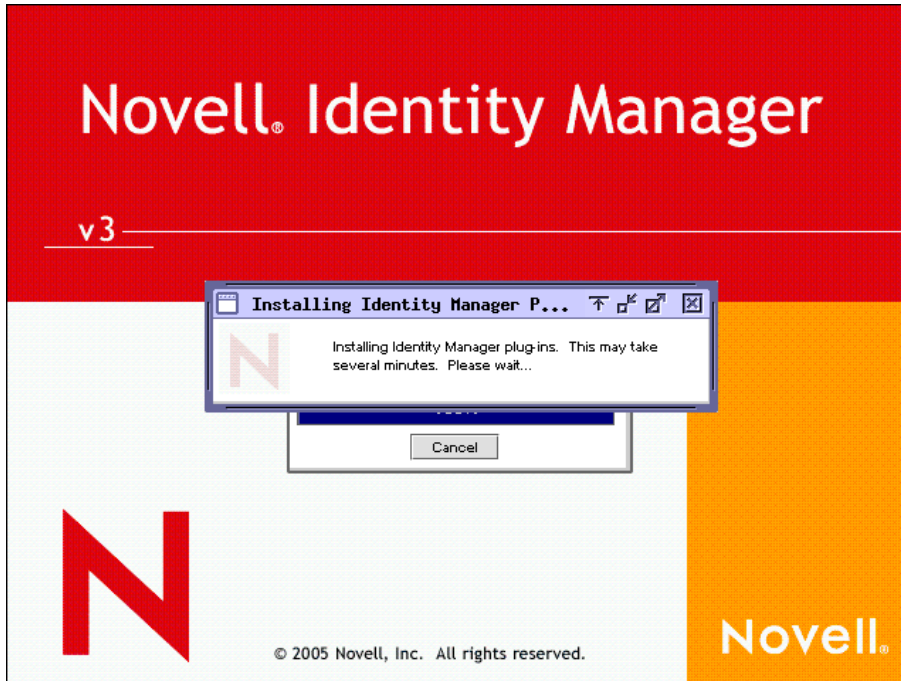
Novell® Identity Manager

v3

Installing Identity Manager P...

Installing Identity Manager plug-ins. This may take several minutes. Please wait...

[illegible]

Cancel

© 2005 Novell, Inc. All rights reserved.

Novell®